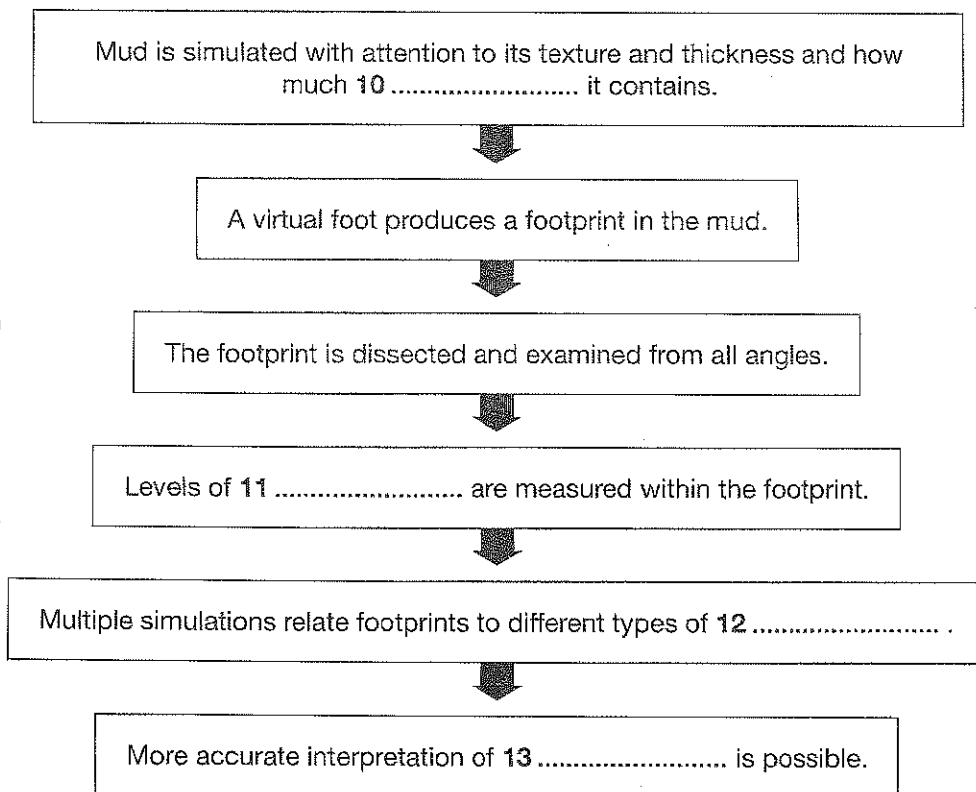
Mud is simulated with attention to its texture and thickness and how much **10** ........................ it contains.

A virtual foot produces a footprint in the mud.

The footprint is dissected and examined from all angles.

Levels of **11** ........................ are measured within the footprint.

Multiple simulations relate footprints to different types of **12** ........................ .

More accurate interpretation of **13** ........................ is possible.